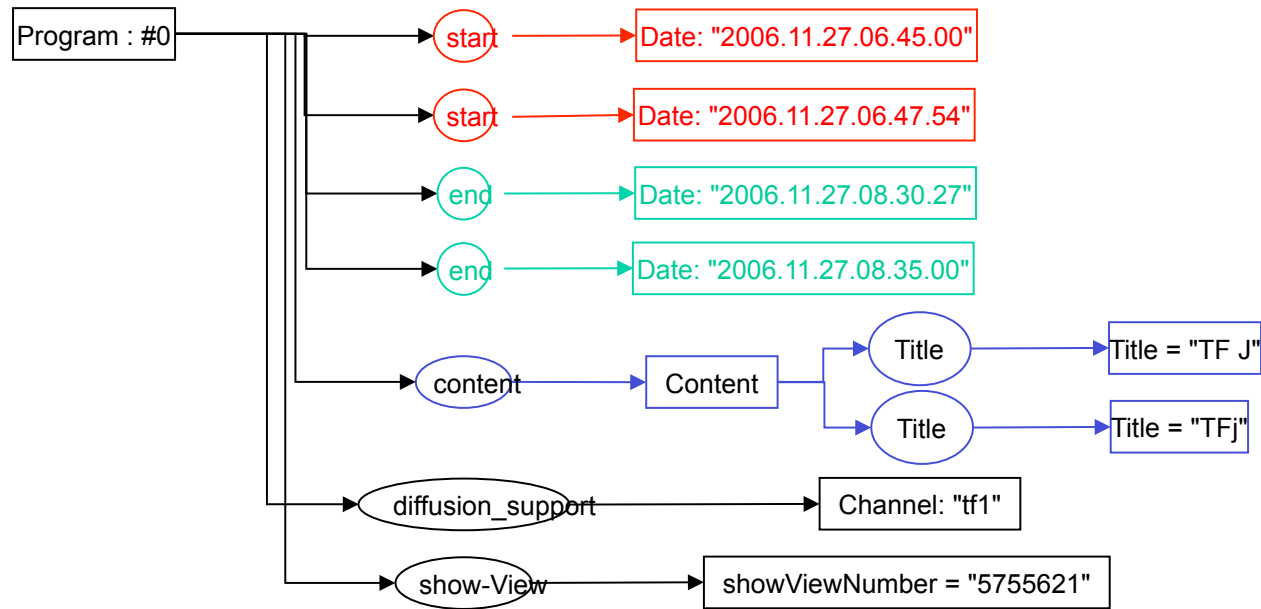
Program : #0

start

Date: "2006.11.27.06.45.00"

start

Date: "2006.11.27.06.47.54"

end

Date: "2006.11.27.08.30.27"

end

Date: "2006.11.27.08.35.00"

content

Content

Title

Title = "TF J"

Title

Title = "TFj"

diffusion_support

Channel: "tf1"

show-View

showViewNumber = "5755621"